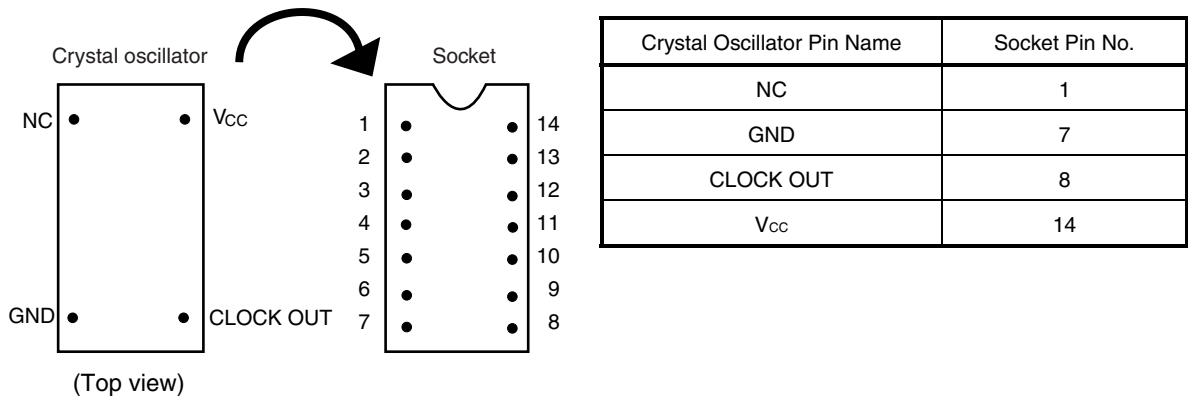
Crystal oscillator

NC

VCC

GND

CLOCK OUT

(Top view)

Socket

1 2 3 4 5 6 7

14 13 12 11 10 9 8

| Crystal Oscillator Pin Name | Socket Pin No. |
|---|---|
| NC | 1 |
| GND | 7 |
| CLOCK OUT | 8 |
| VCC | 14 |